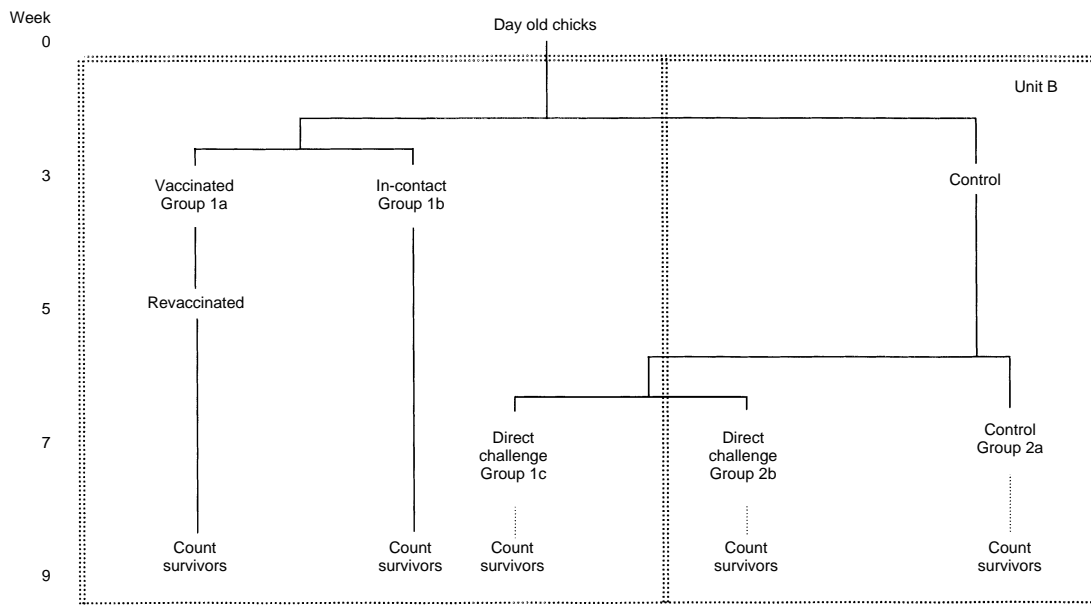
Week

0

3

5

7

9

Day old chicks

Unit B

Vaccinated Group 1a

In-contact Group 1b

Control

Revaccinated

Direct challenge Group 1c

Direct challenge Group 2b

Control Group 2a

Count survivors

Count survivors

Count survivors

Count survivors

Count survivors